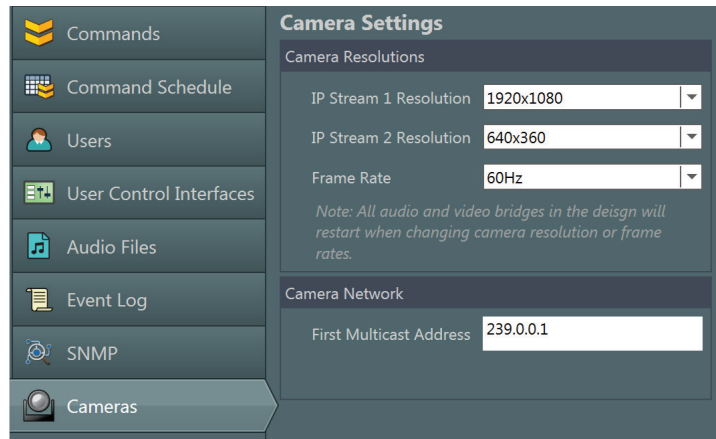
Commands

Command Schedule

Users

User Control Interfaces

Audio Files

Event Log

SNMP

Cameras

Camera Settings

Camera Resolutions

IP Stream 1 Resolution 1920x1080

IP Stream 2 Resolution 640x360

Frame Rate 60Hz

Note: All audio and video bridges in the deisgn will restart when changing camera resolution or frame rates.

Camera Network

First Multicast Address 239.0.0.1